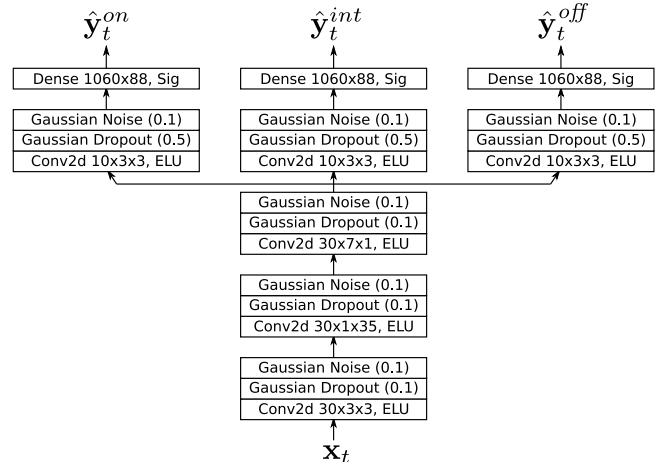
$\hat{\mathbf{y}}_t^{on}$

Dense 1060x88, Sig

Gaussian Noise (0.1)
Gaussian Dropout (0.5)
Conv2d 10x3x3, ELU

$\hat{\mathbf{y}}_t^{int}$

Dense 1060x88, Sig

Gaussian Noise (0.1)
Gaussian Dropout (0.5)
Conv2d 10x3x3, ELU

$\hat{\mathbf{y}}_t^{off}$

Dense 1060x88, Sig

Gaussian Noise (0.1)
Gaussian Dropout (0.5)
Conv2d 10x3x3, ELU

Gaussian Noise (0.1)
Gaussian Dropout (0.1)
Conv2d 30x7x1, ELU

Gaussian Noise (0.1)
Gaussian Dropout (0.1)
Conv2d 30x1x35, ELU

Gaussian Noise (0.1)
Gaussian Dropout (0.1)
Conv2d 30x3x3, ELU

$\mathbf{x}_t$